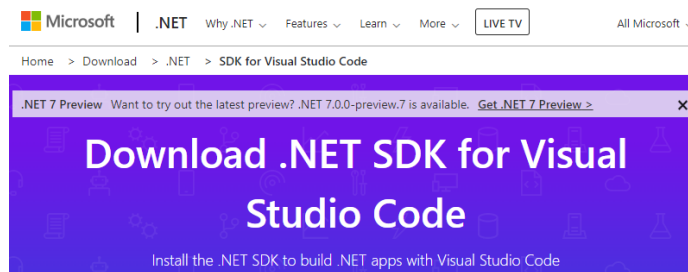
Microsoft | .NET Why .NET Features Learn More LIVE TV All Microsoft

Home > Download > .NET > SDK for Visual Studio Code

.NET 7 Preview Want to try out the latest preview? .NET 7.0.0-preview.7 is available. Get .NET 7 Preview > ×

Download .NET SDK for Visual Studio Code

Install the .NET SDK to build .NET apps with Visual Studio Code